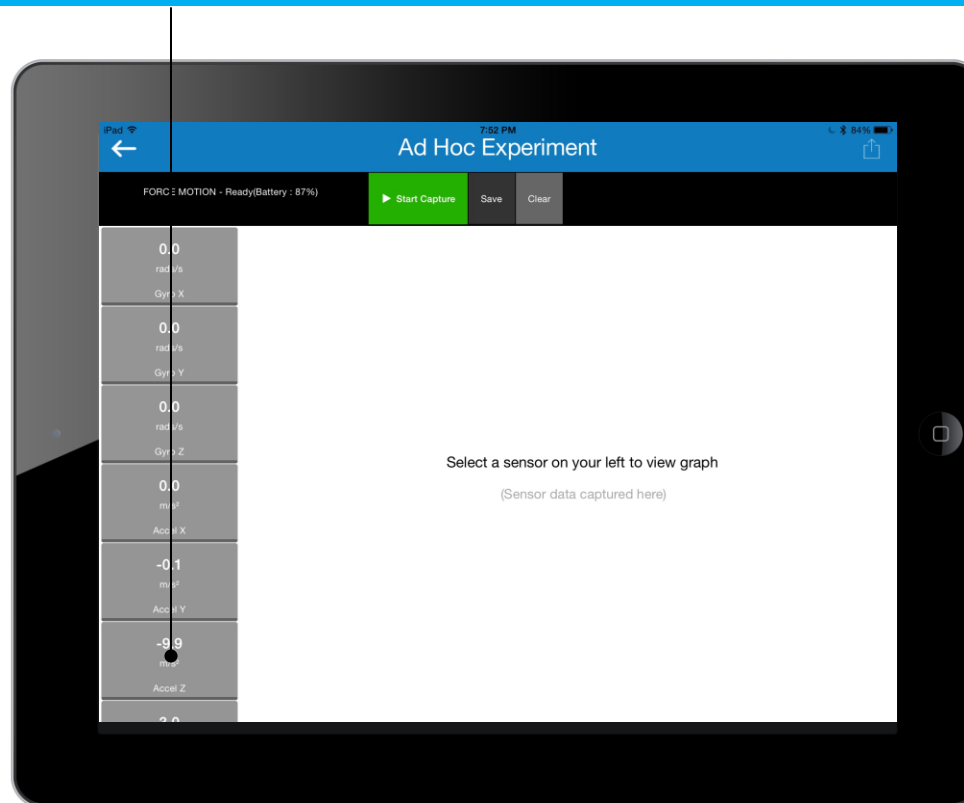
iPad
7:52 PM
84%
Ad Hoc Experiment

FORCE MOTION - Ready(Battery : 87%)
Start Capture
Save
Clear

0.0
rad/s
Gyro X

0.0
rad/s
Gyro Y

0.0
rad/s
Gyro Z

0.0
$m/s^2$
Accel X

-0.1
$m/s^2$
Accel Y

-9.9
$m/s^2$
Accel Z

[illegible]

Select a sensor on your left to view graph
(Sensor data captured here)